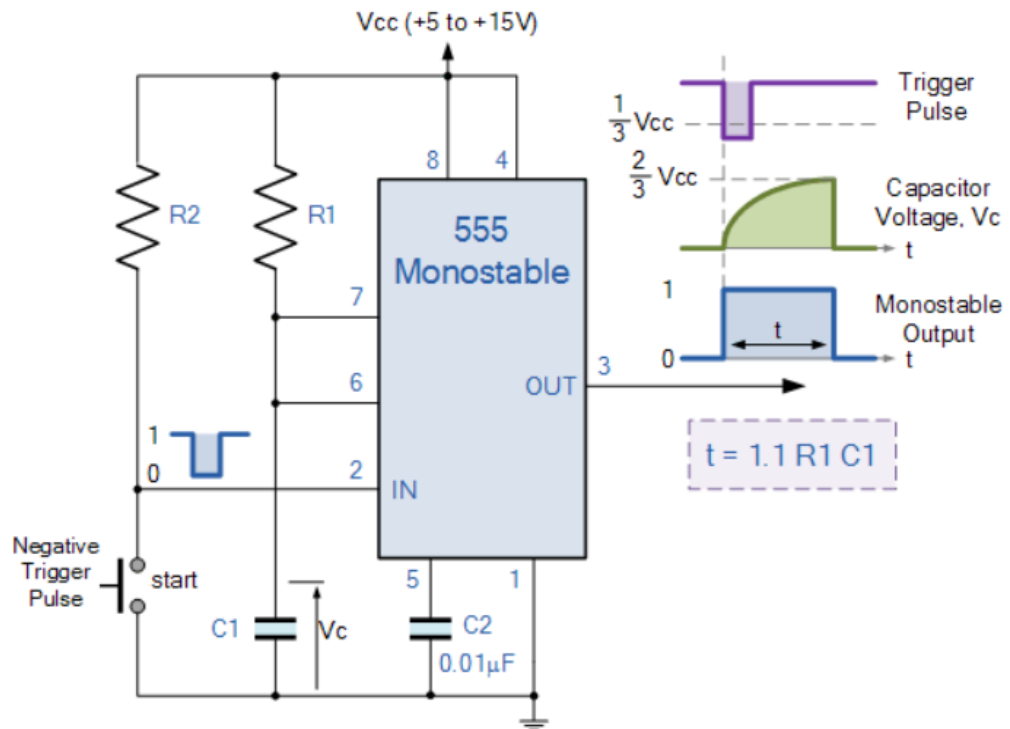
Vcc (+5 to +15V)

8 4

R2 R1

555 Monostable

7

6

OUT 3

1 0

2 IN

Negative Trigger Pulse

start

5 1

C1 Vc C2 0.01μF

Trigger Pulse

$\frac{1}{3}$ Vcc

$\frac{2}{3}$ Vcc

Capacitor Voltage, Vc

t

1

Monostable Output

t

0

t

t = 1.1 R1 C1